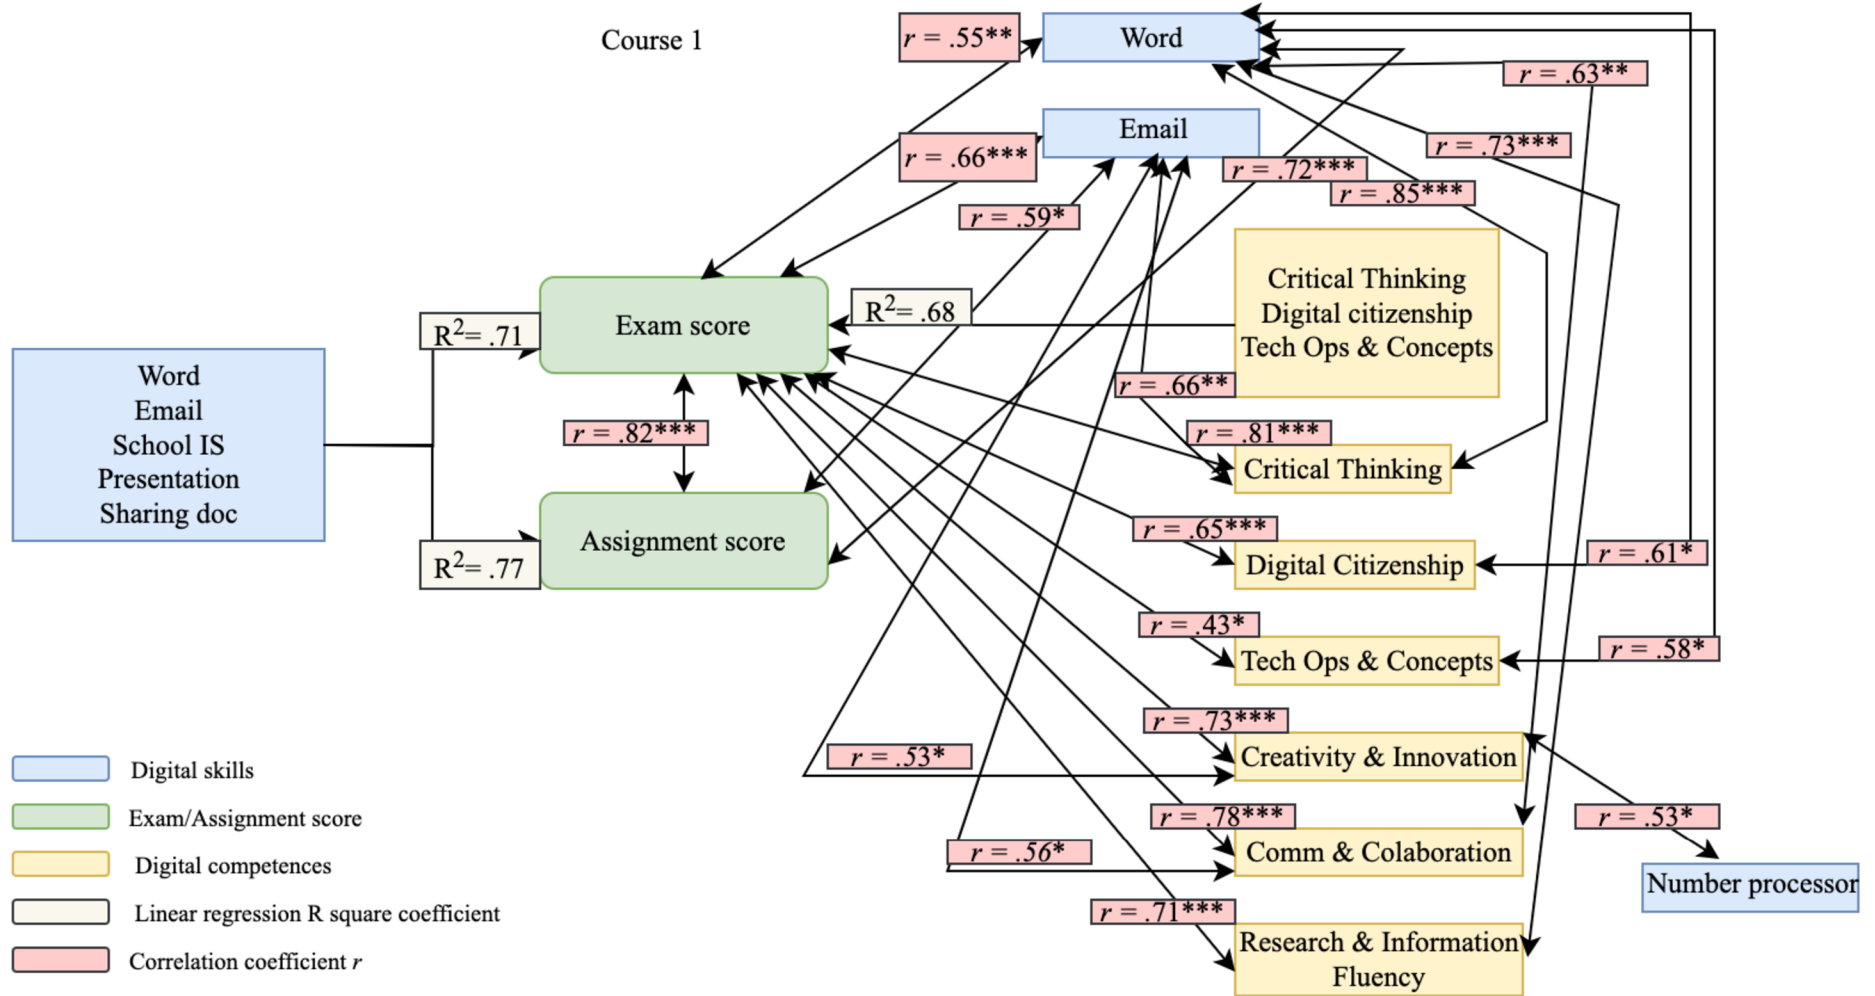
Course 1

Word

Email

$r$ = .55**

$r$ = .66***

$r$ = .59*

$r$ = .72***

$r$ = .85***

$r$ = .63**

$r$ = .73***

Word
Email
School IS
Presentation
Sharing doc

R$^2$= .71

R$^2$= .77

Exam score

Assignment score

R$^2$= .68

$r$ = .82***

Critical Thinking
Digital citizenship
Tech Ops & Concepts

$r$ = .66**

$r$ = .81***

Critical Thinking

$r$ = .65***

Digital Citizenship

$r$ = .61*

$r$ = .43*

Tech Ops & Concepts

$r$ = .58*

$r$ = .73***

Creativity & Innovation

$r$ = .53*

$r$ = .78***

Comm & Colaboration

$r$ = .53*

$r$ = .56*

Number processor

$r$ = .71***

Research & Information Fluency

Digital skills

Exam/Assignment score

Digital competences

Linear regression R square coefficient

Correlation coefficient $r$